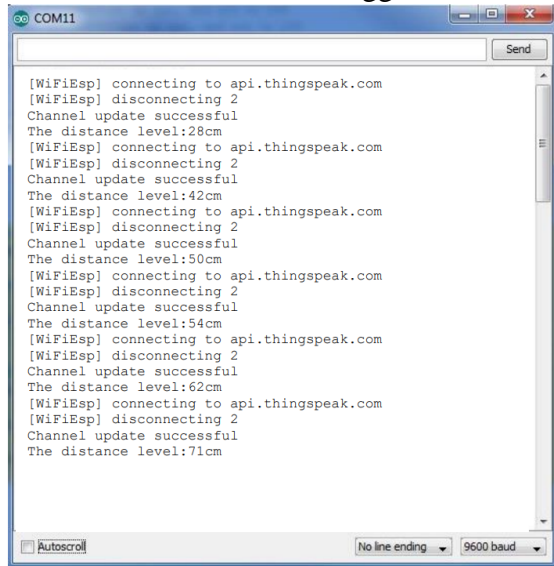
COM11

Send

[WiFiEsp] connecting to api.thingspeak.com
[WiFiEsp] disconnecting 2
Channel update successful
The distance level:28cm
[WiFiEsp] connecting to api.thingspeak.com
[WiFiEsp] disconnecting 2
Channel update successful
The distance level:42cm
[WiFiEsp] connecting to api.thingspeak.com
[WiFiEsp] disconnecting 2
Channel update successful
The distance level:50cm
[WiFiEsp] connecting to api.thingspeak.com
[WiFiEsp] disconnecting 2
Channel update successful
The distance level:54cm
[WiFiEsp] connecting to api.thingspeak.com
[WiFiEsp] disconnecting 2
Channel update successful
The distance level:62cm
[WiFiEsp] connecting to api.thingspeak.com
[WiFiEsp] disconnecting 2
Channel update successful
The distance level:71cm

Autoscroll

No line ending

9600 baud